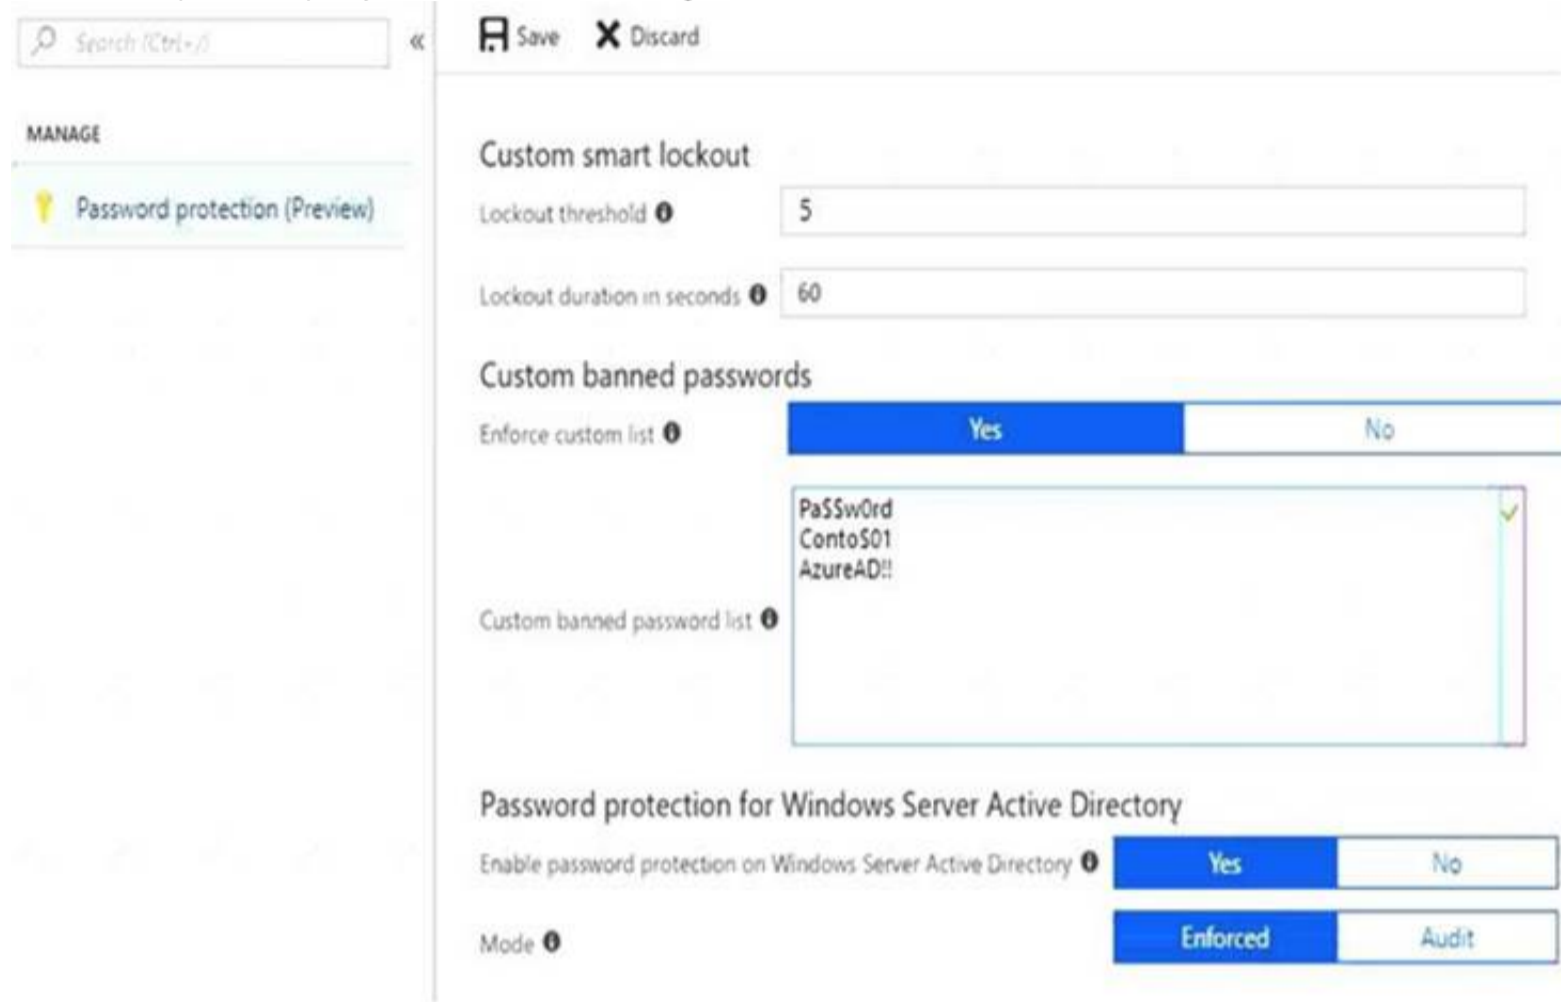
Search (Ctrl+/)

«

Save Discard

MANAGE

Password protection (Preview)

Custom smart lockout

Lockout threshold 5

Lockout duration in seconds 60

Custom banned passwords

Enforce custom list Yes No

Custom banned password list

PaSSw0rd
ContoS01
AzureAD!!

Password protection for Windows Server Active Directory

Enable password protection on Windows Server Active Directory Yes No

Mode Enforced Audit